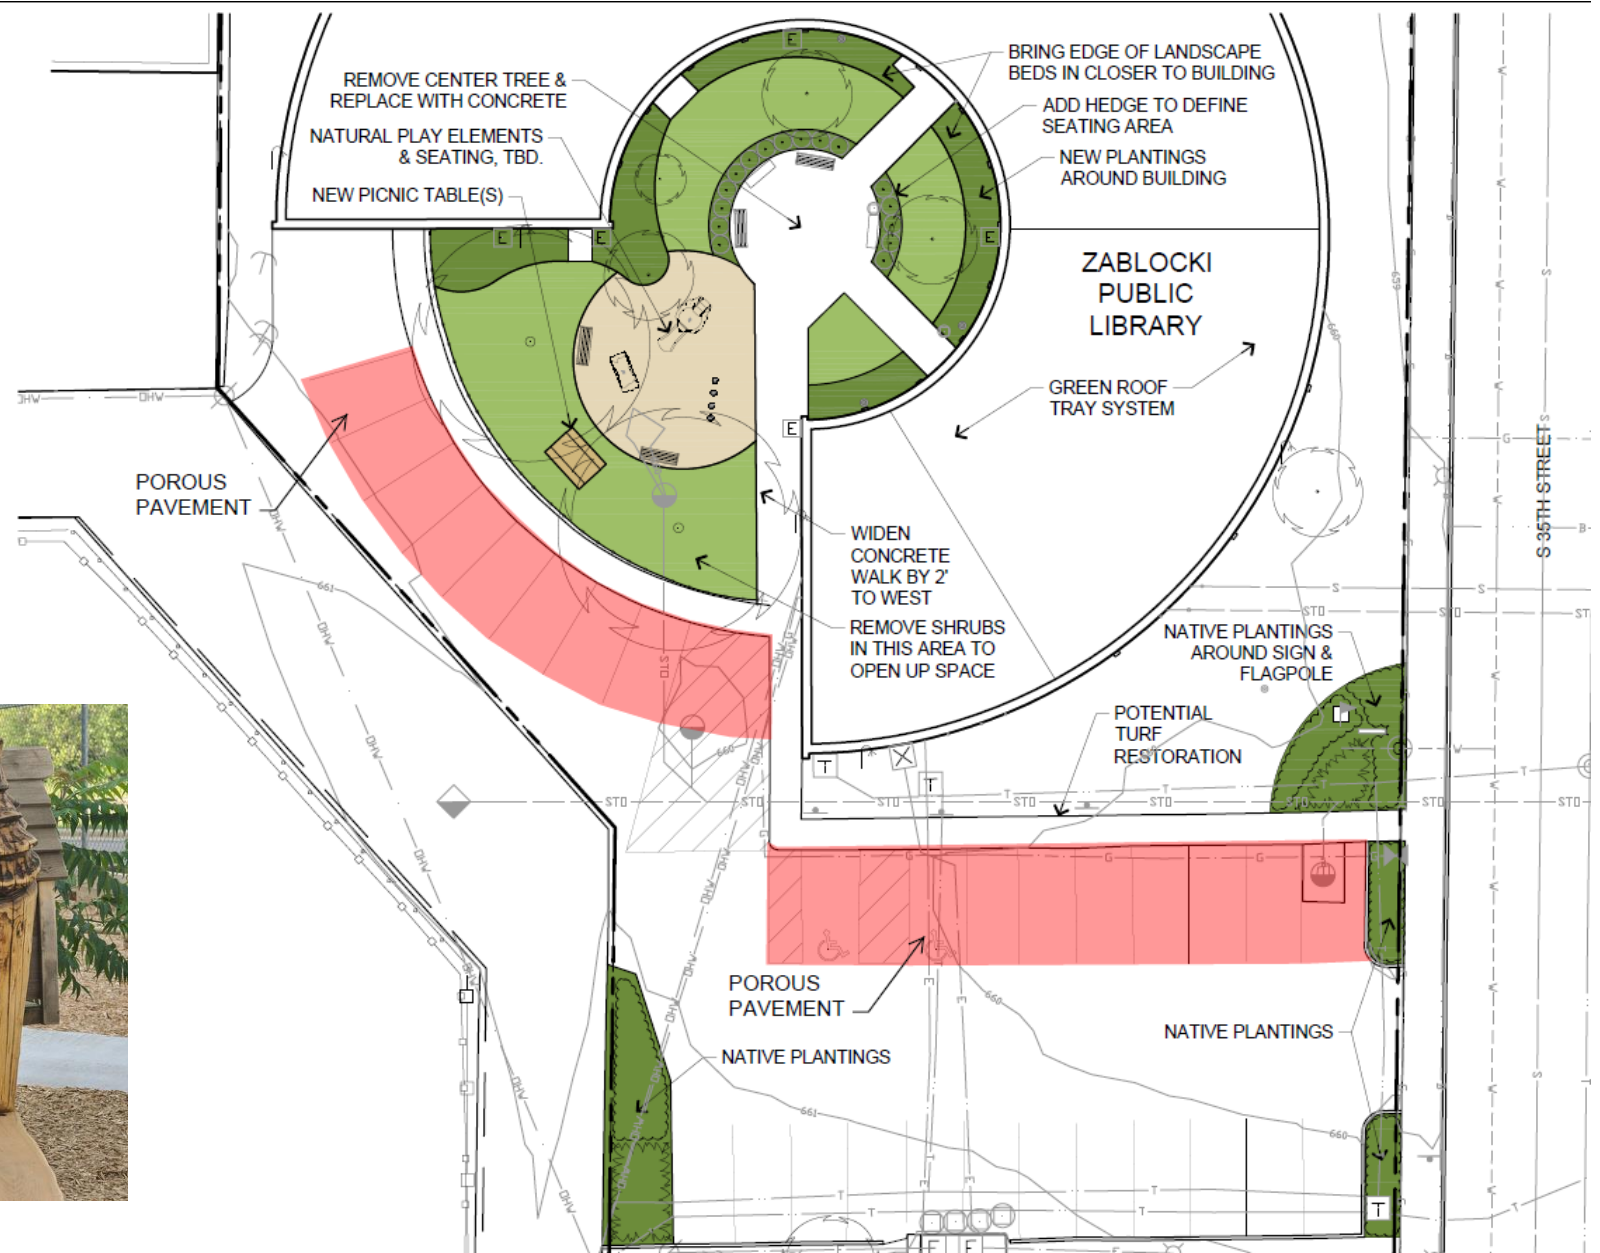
REMOVE CENTER TREE & REPLACE WITH CONCRETE

NATURAL PLAY ELEMENTS & SEATING, TBD.

NEW PICNIC TABLE(S)

BRING EDGE OF LANDSCAPE BEDS IN CLOSER TO BUILDING

ADD HEDGE TO DEFINE SEATING AREA

NEW PLANTINGS AROUND BUILDING

ZABLOCKI PUBLIC LIBRARY

GREEN ROOF TRAY SYSTEM

POROUS PAVEMENT

WIDEN CONCRETE WALK BY 2' TO WEST

REMOVE SHRUBS IN THIS AREA TO OPEN UP SPACE

NATIVE PLANTINGS AROUND SIGN & FLAGPOLE

POTENTIAL TURF RESTORATION

S 35TH STREET

POROUS PAVEMENT

NATIVE PLANTINGS

NATIVE PLANTINGS